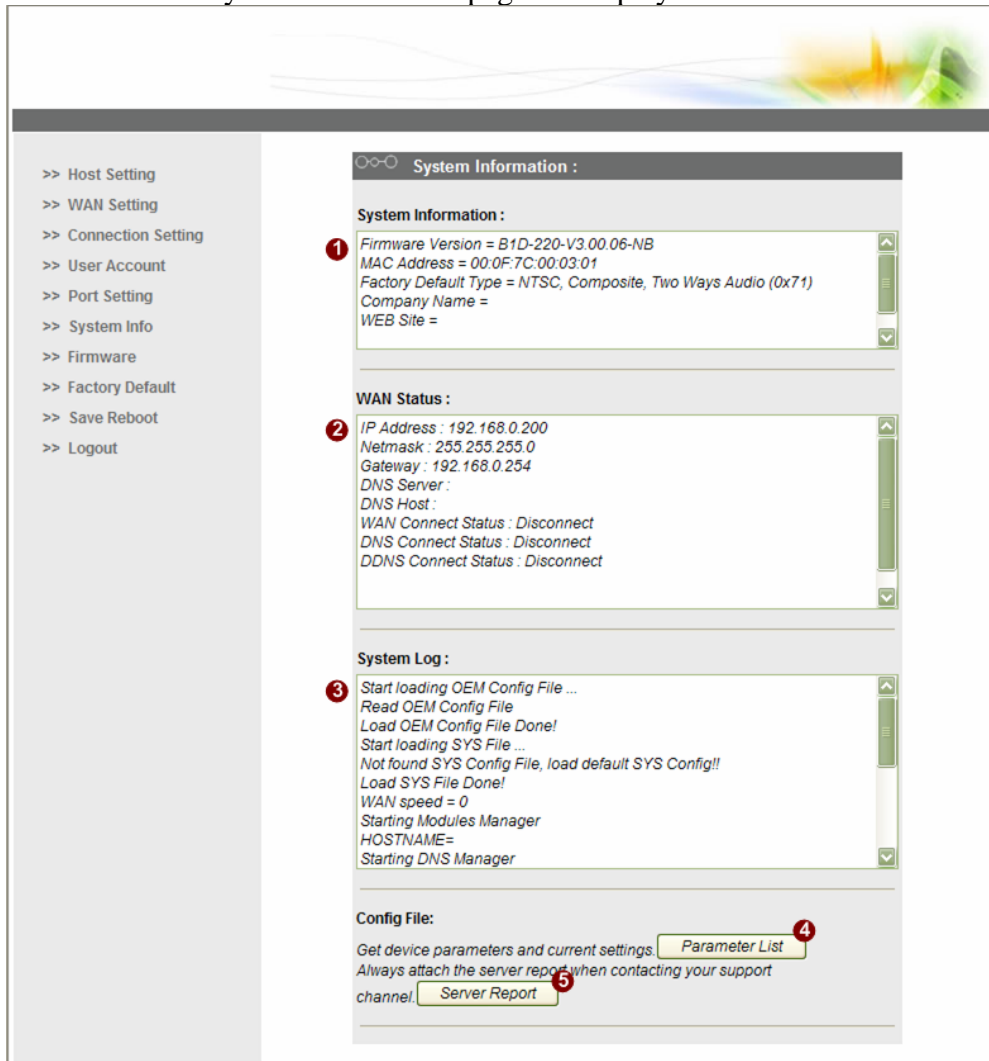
>> Host Setting
>> WAN Setting
>> Connection Setting
>> User Account
>> Port Setting
>> System Info
>> Firmware
>> Factory Default
>> Save Reboot
>> Logout

System Information :

System Information :

1
Firmware Version = B1D-220-V3.00.06-NB
MAC Address = 00:0F:7C:00:03:01
Factory Default Type = NTSC, Composite, Two Ways Audio (0x71)
Company Name =
WEB Site =

WAN Status :

2
IP Address : 192.168.0.200
Netmask : 255.255.255.0
Gateway : 192.168.0.254
DNS Server :
DNS Host :
WAN Connect Status : Disconnect
DNS Connect Status : Disconnect
DDNS Connect Status : Disconnect

System Log :

3
Start loading OEM Config File ...
Read OEM Config File
Load OEM Config File Done!
Start loading SYS File ...
Not found SYS Config File, load default SYS Config!!
Load SYS File Done!
WAN speed = 0
Starting Modules Manager
HOSTNAME=
Starting DNS Manager

Config File:

Get device parameters and current settings. Parameter List 4
Always attach the server report when contacting your support channel. Server Report 5